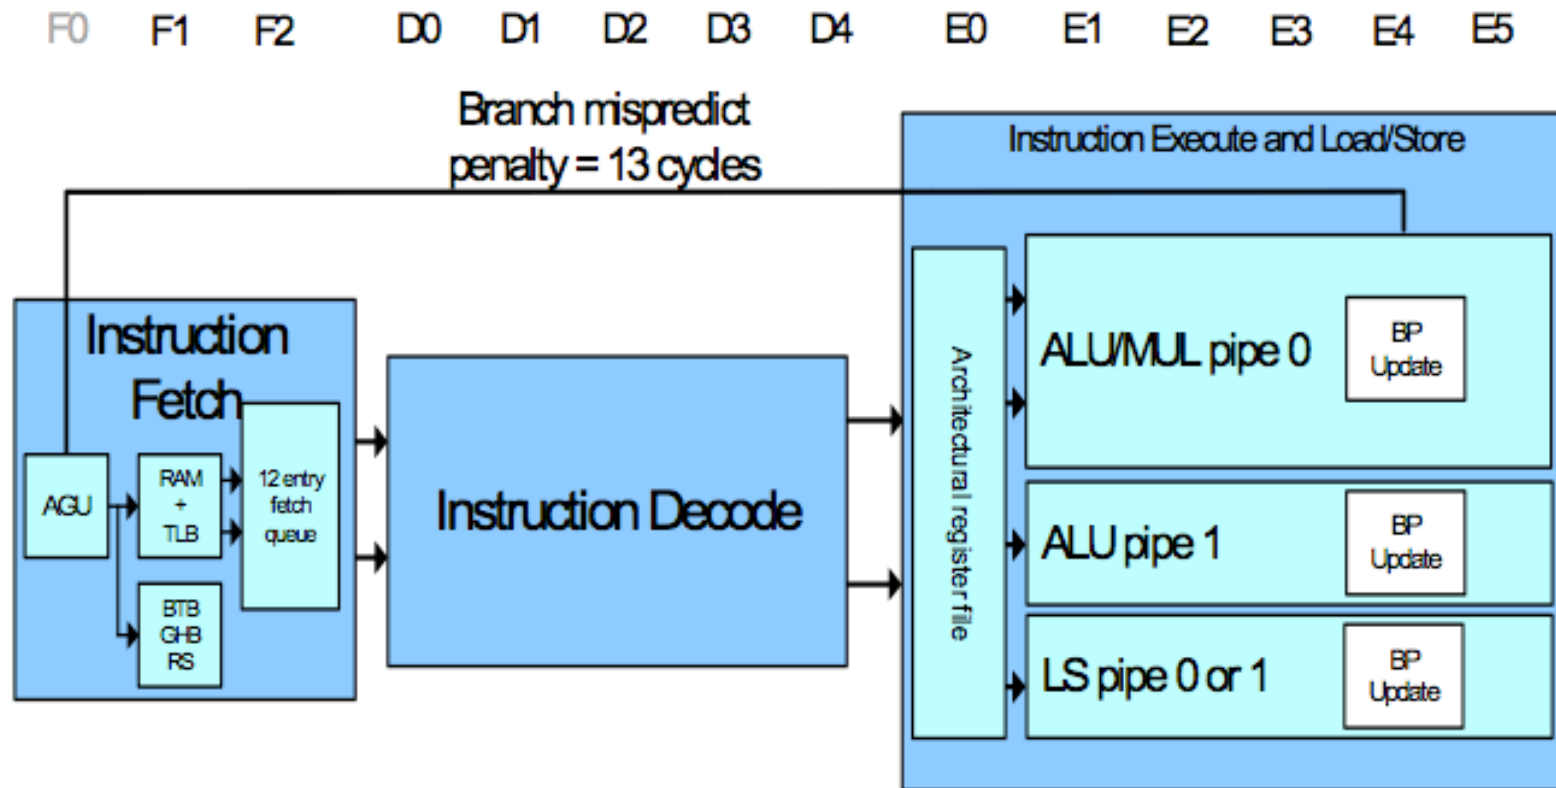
F0 F1 F2 D0 D1 D2 D3 D4 E0 E1 E2 E3 E4 E5

Branch mispredict penalty = 13 cycles

Instruction Execute and Load/Store

Instruction Fetch

AGU

RAM + TLB

12 entry fetch queue

BTB GHB RS

Instruction Decode

Architectural register file

ALU/MUL pipe 0

BP Update

ALU pipe 1

BP Update

LS pipe 0 or 1

BP Update